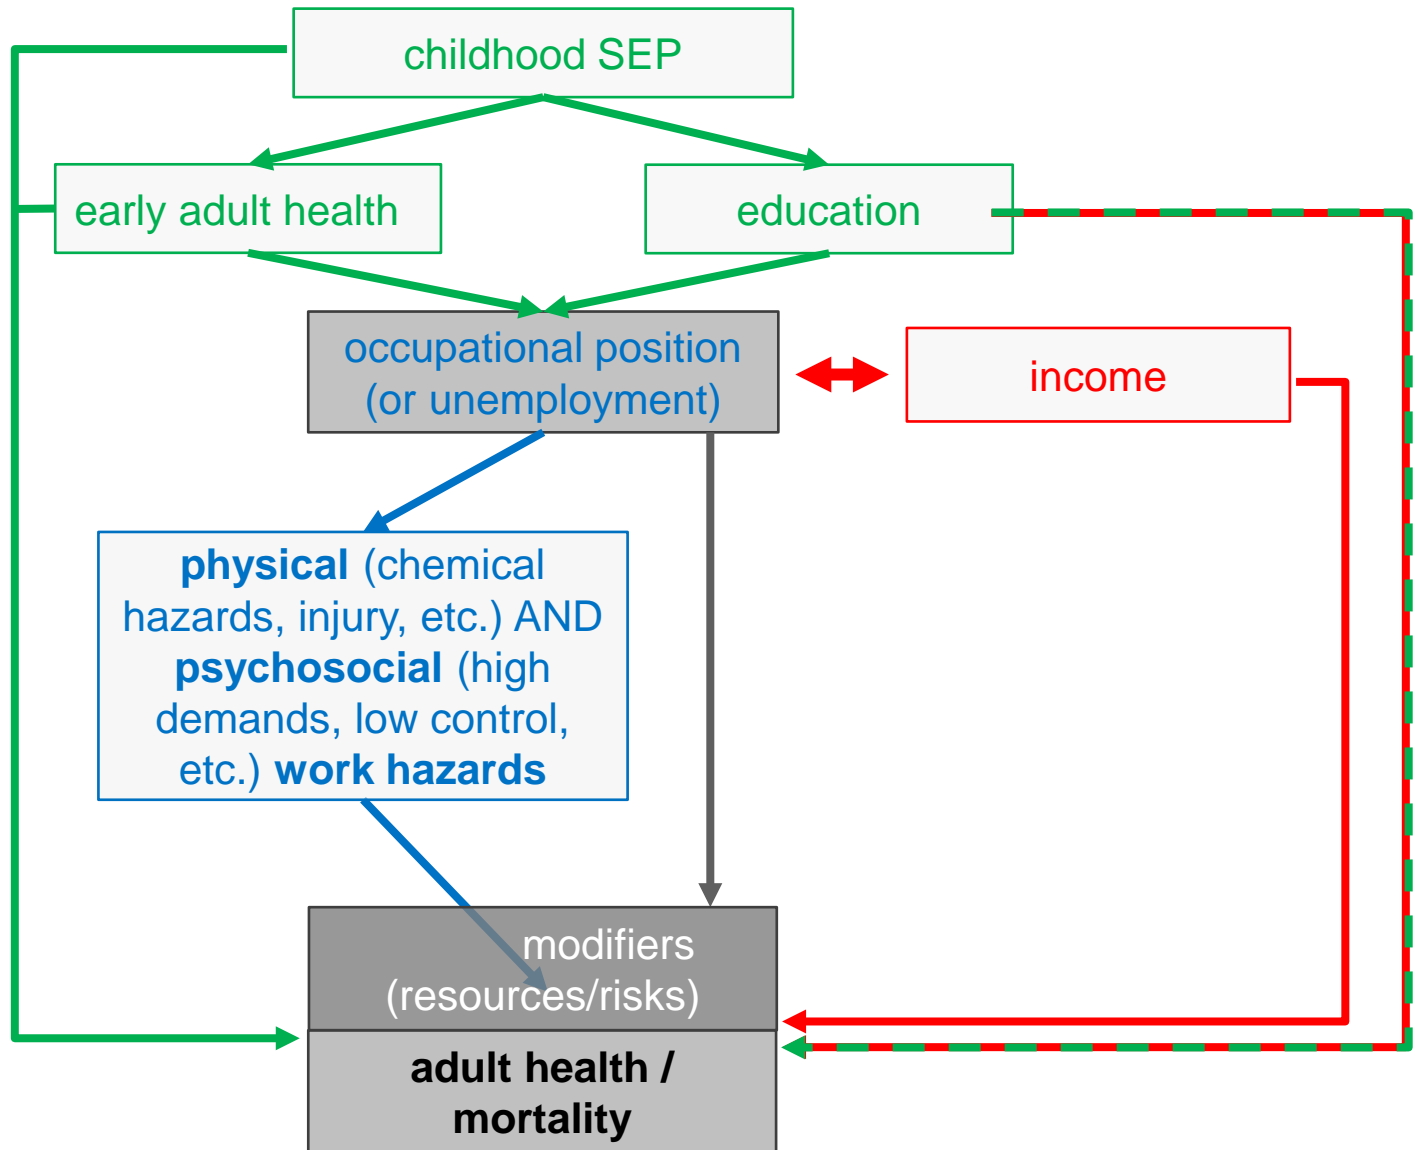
childhood SEP

early adult health

education

occupational position (or unemployment)

income

**physical** (chemical hazards, injury, etc.) AND **psychosocial** (high demands, low control, etc.) **work hazards**

modifiers (resources/risks)

**adult health / mortality**